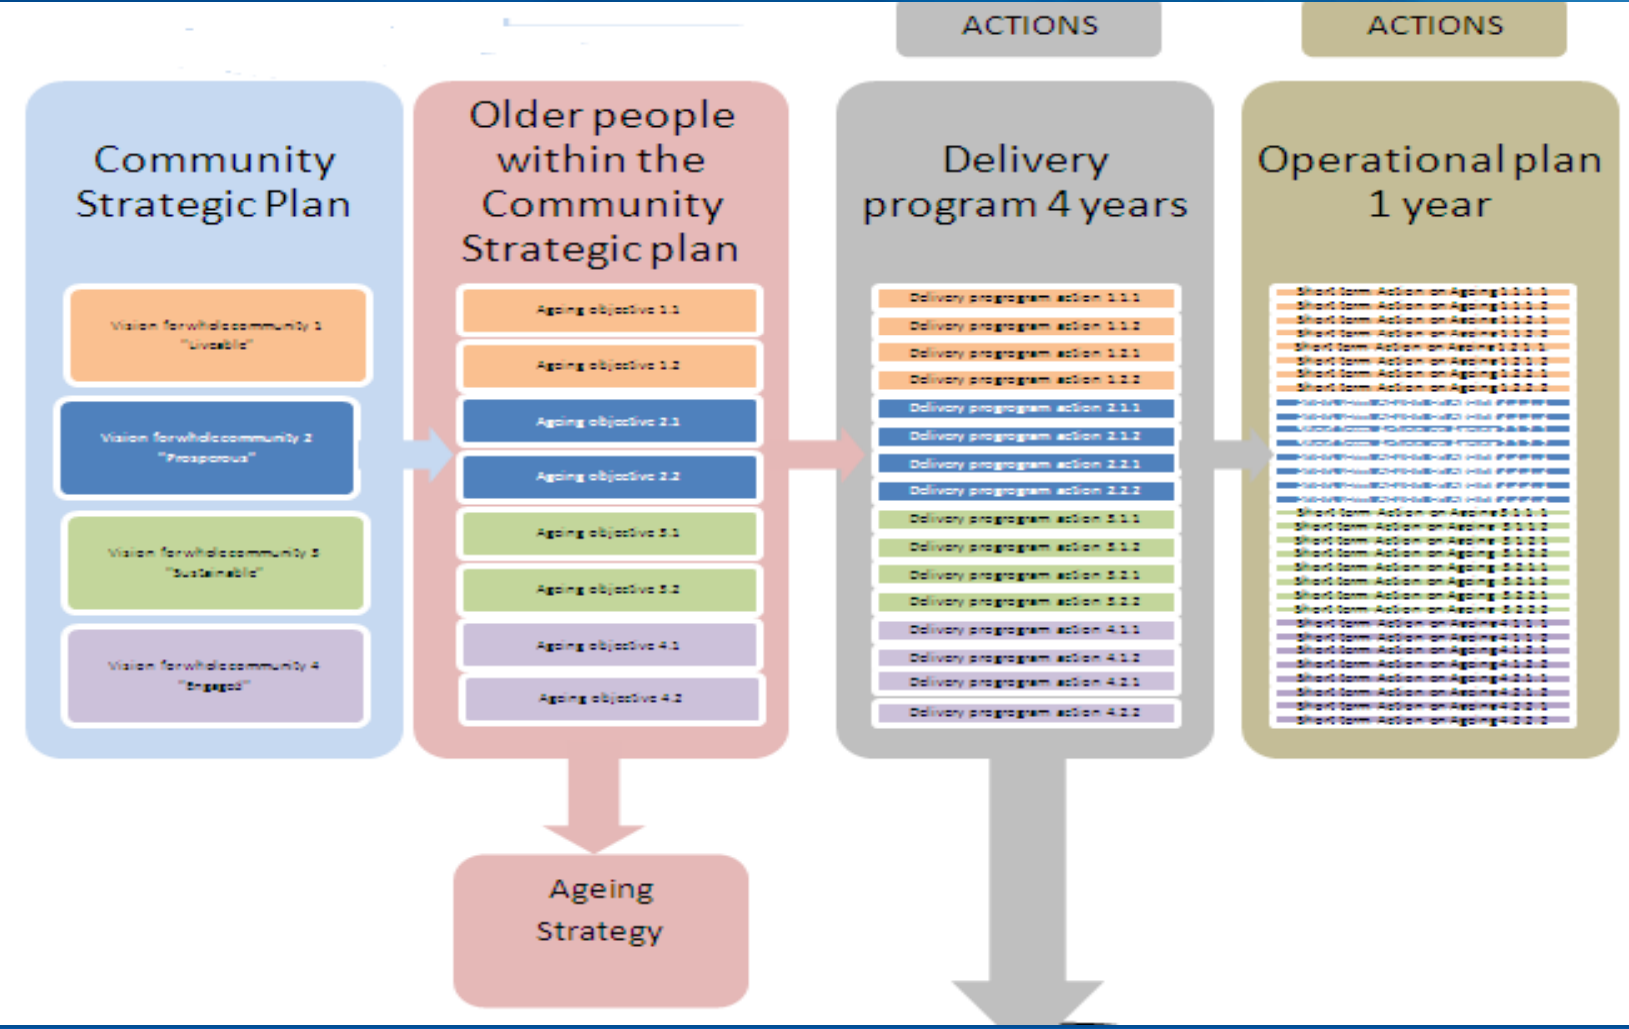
ACTIONS

ACTIONS

Community Strategic Plan

Vision for whole community 1 "Liveable"

Vision for whole community 2 "Prosperous"

Vision for whole community 3 "Sustainable"

Vision for whole community 4 "Engaged"

Older people within the Community Strategic plan

Ageing objective 1.1

Ageing objective 1.2

Ageing objective 2.1

Ageing objective 2.2

Ageing objective 3.1

Ageing objective 3.2

Ageing objective 4.1

Ageing objective 4.2

Delivery program 4 years

Delivery program action 1.1.1

Delivery program action 1.1.2

Delivery program action 1.2.1

Delivery program action 1.2.2

Delivery program action 2.1.1

Delivery program action 2.1.2

Delivery program action 2.2.1

Delivery program action 2.2.2

Delivery program action 3.1.1

Delivery program action 3.1.2

Delivery program action 3.2.1

Delivery program action 3.2.2

Delivery program action 4.1.1

Delivery program action 4.1.2

Delivery program action 4.2.1

Delivery program action 4.2.2

Operational plan 1 year

Short term Action on Ageing 1.1.1.1

Short term Action on Ageing 1.1.1.2

Short term Action on Ageing 1.1.2.1

Short term Action on Ageing 1.1.2.2

Short term Action on Ageing 1.2.1.1

Short term Action on Ageing 1.2.1.2

Short term Action on Ageing 1.2.2.1

Short term Action on Ageing 1.2.2.2

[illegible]

Short term Action on Ageing 3.1.1.1

Short term Action on Ageing 3.1.1.2

Short term Action on Ageing 3.1.2.1

Short term Action on Ageing 3.1.2.2

Short term Action on Ageing 3.2.1.1

Short term Action on Ageing 3.2.1.2

Short term Action on Ageing 3.2.2.1

Short term Action on Ageing 3.2.2.2

Short term Action on Ageing 4.1.1.1

Short term Action on Ageing 4.1.1.2

Short term Action on Ageing 4.1.2.1

Short term Action on Ageing 4.1.2.2

Short term Action on Ageing 4.2.1.1

Short term Action on Ageing 4.2.1.2

Short term Action on Ageing 4.2.2.1

Short term Action on Ageing 4.2.2.2

Ageing Strategy